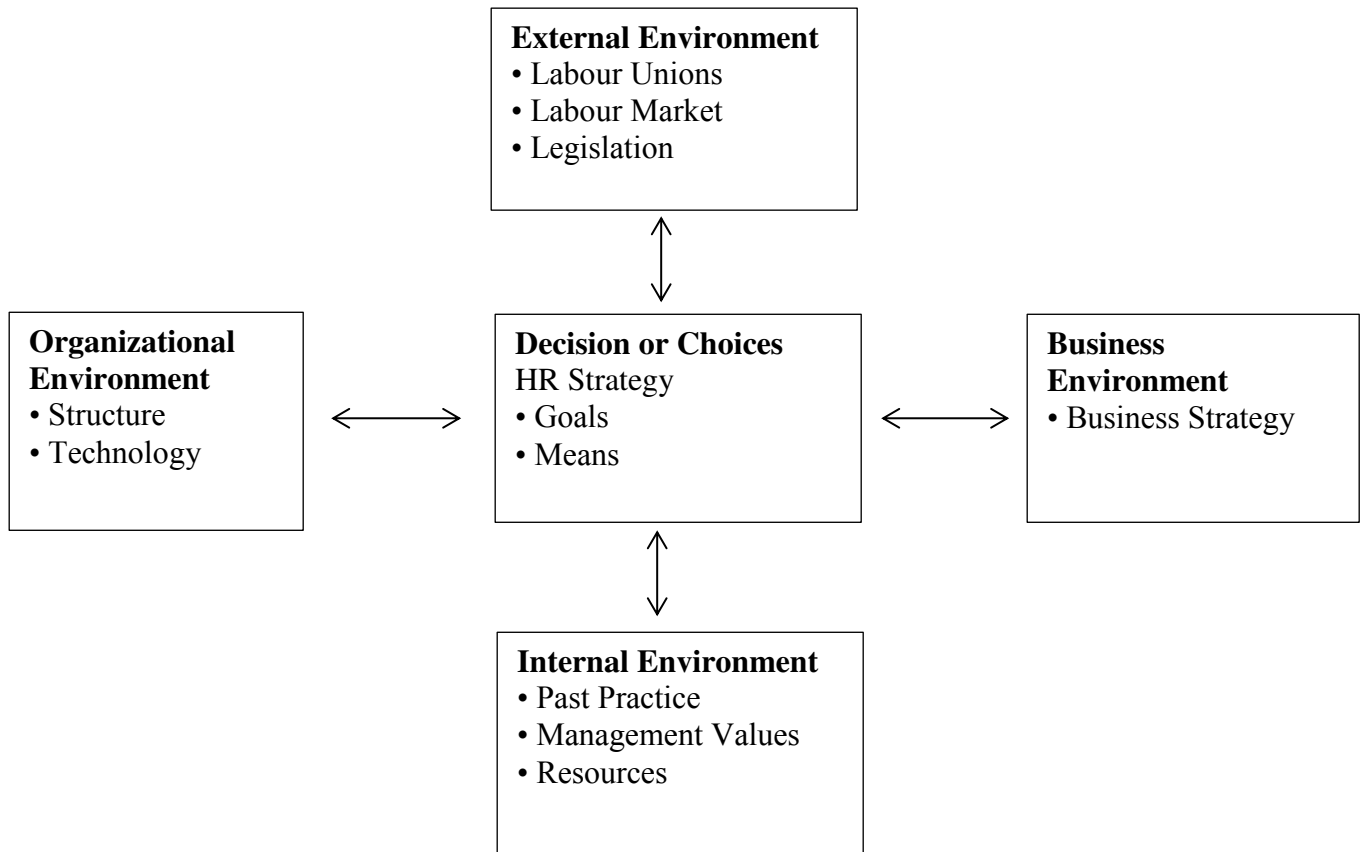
**External Environment**
• Labour Unions
• Labour Market
• Legislation

**Organizational Environment**
• Structure
• Technology

**Decision or Choices**
HR Strategy
• Goals
• Means

**Business Environment**
• Business Strategy

**Internal Environment**
• Past Practice
• Management Values
• Resources